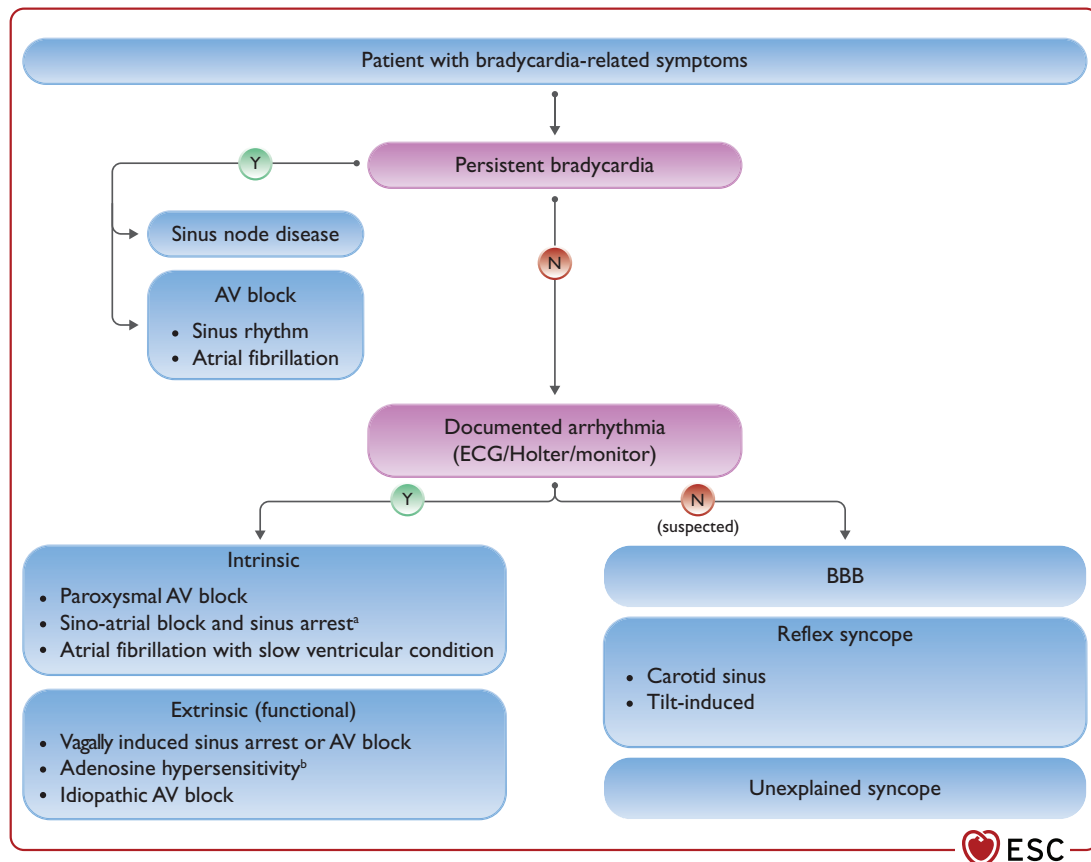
Patient with bradycardia-related symptoms

Persistent bradycardia

Y

Sinus node disease

AV block

- Sinus rhythm
- Atrial fibrillation

N

Documented arrhythmia (ECG/Holter/monitor)

Y

N (suspected)

Intrinsic

- Paroxysmal AV block
- Sino-atrial block and sinus arrest$^{a}$
- Atrial fibrillation with slow ventricular condition

Extrinsic (functional)

- Vagally induced sinus arrest or AV block
- Adenosine hypersensitivity$^{b}$
- Idiopathic AV block

BBB

Reflex syncope

- Carotid sinus
- Tilt-induced

Unexplained syncope

ESC